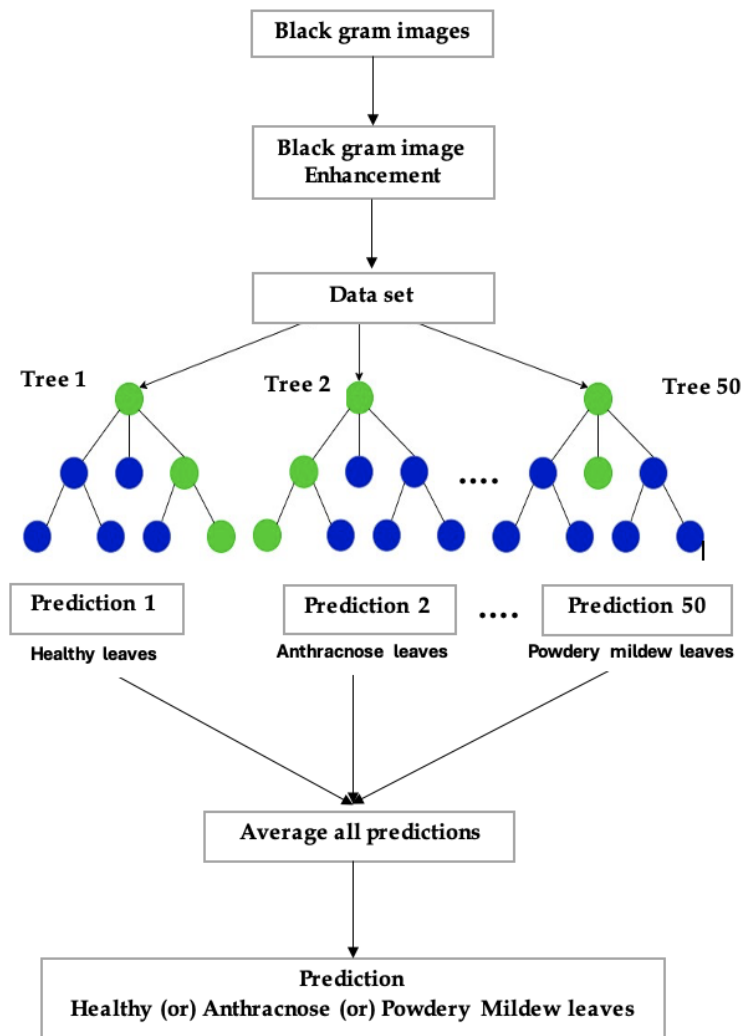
Black gram images

Black gram image Enhancement

Data set

Tree 1

Tree 2

Tree 50

....

Prediction 1

Healthy leaves

Prediction 2

Anthracnose leaves

....

Prediction 50

Powdery mildew leaves

Average all predictions

Prediction
Healthy (or) Anthracnose (or) Powdery Mildew leaves